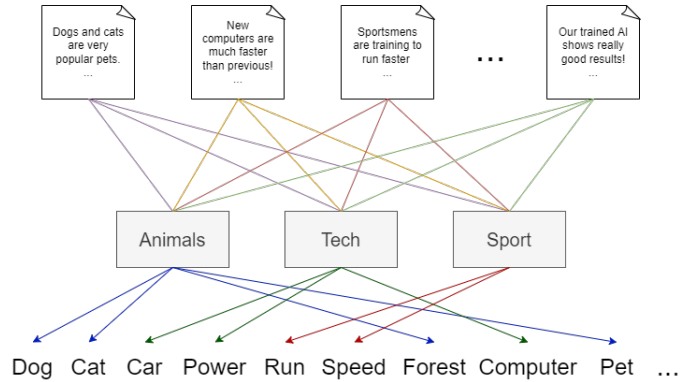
Dogs and cats are very popular pets. ...

New computers are much faster than previous! ...

Sportsmens are training to run faster ...

...

Our trained AI shows really good results! ...

Animals

Tech

Sport

Dog Cat Car Power Run Speed Forest Computer Pet ...